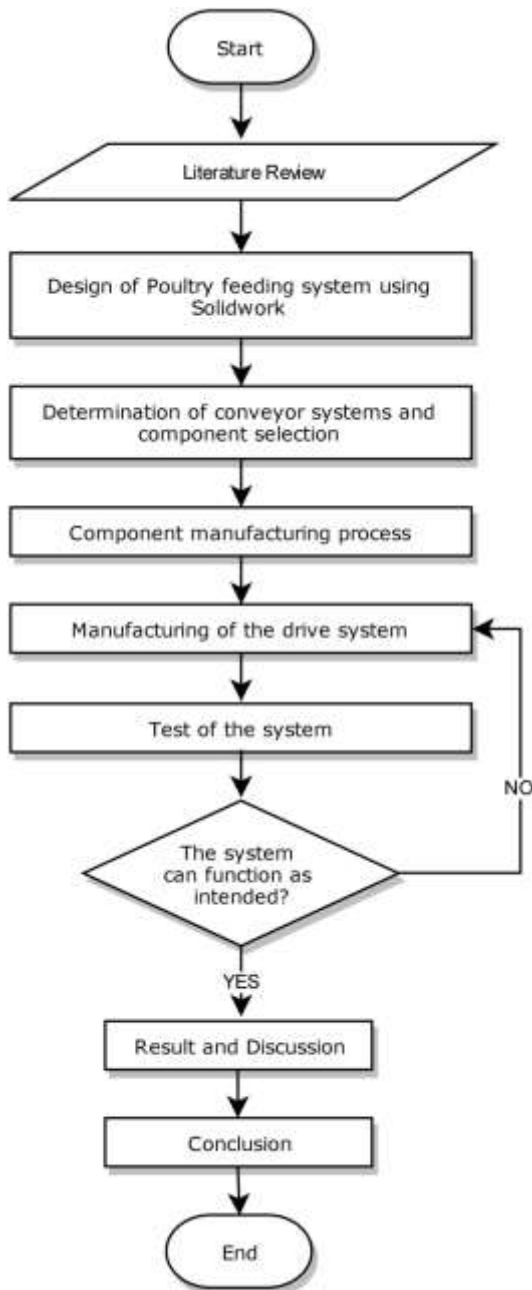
Start

Literature Review

Design of Poultry feeding system using Solidwork

Determination of conveyor systems and component selection

Component manufacturing process

Manufacturing of the drive system

Test of the system

The system can function as intended?

NO

YES

Result and Discussion

Conclusion

End